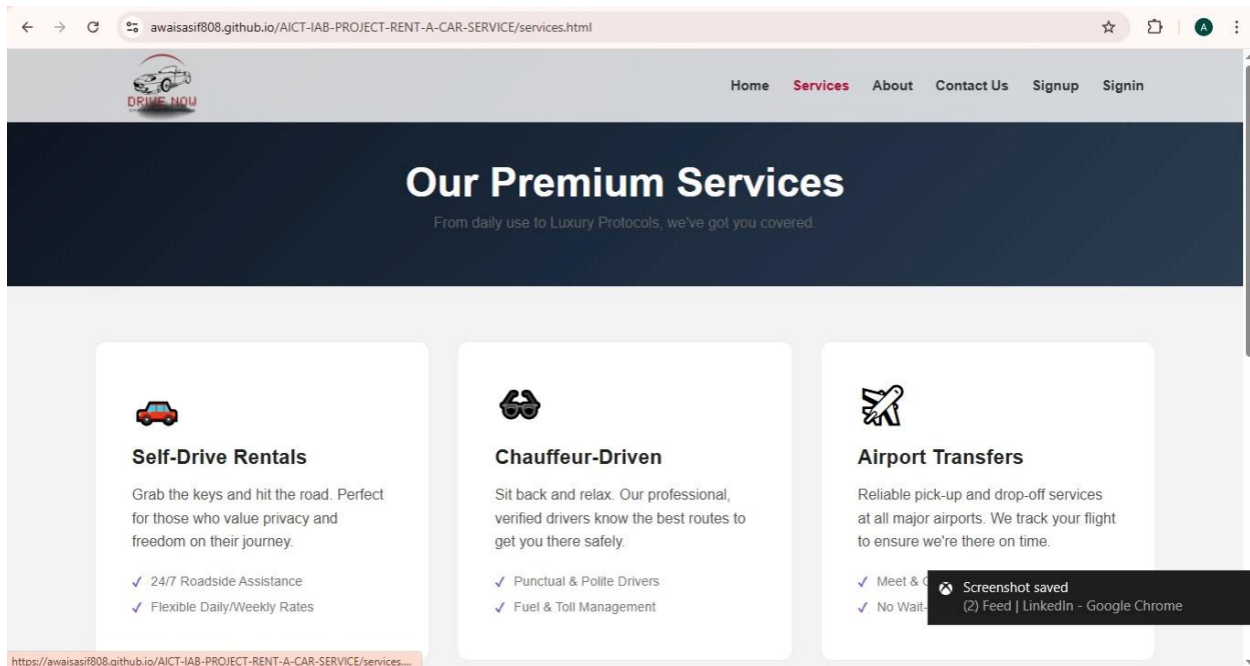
awaisasif808.github.io/AICT-IAB-PROJECT-RENT-A-CAR-SERVICE/services.html

A

DRIVE NOU

Home Services About Contact Us Signup Signin

Our Premium Services

From daily use to Luxury Protocols, we've got you covered.

Self-Drive Rentals

Grab the keys and hit the road. Perfect for those who value privacy and freedom on their journey.

✓ 24/7 Roadside Assistance
✓ Flexible Daily/Weekly Rates

Chauffeur-Driven

Sit back and relax. Our professional, verified drivers know the best routes to get you there safely.

✓ Punctual & Polite Drivers
✓ Fuel & Toll Management

Airport Transfers

Reliable pick-up and drop-off services at all major airports. We track your flight to ensure we're there on time.

✓ Meet & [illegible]
✓ No Wait-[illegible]

Screenshot saved
(2) Feed | LinkedIn - Google Chrome

https://awaisasif808.github.io/AICT-IAB-PROJECT-RENT-A-CAR-SERVICE/services....